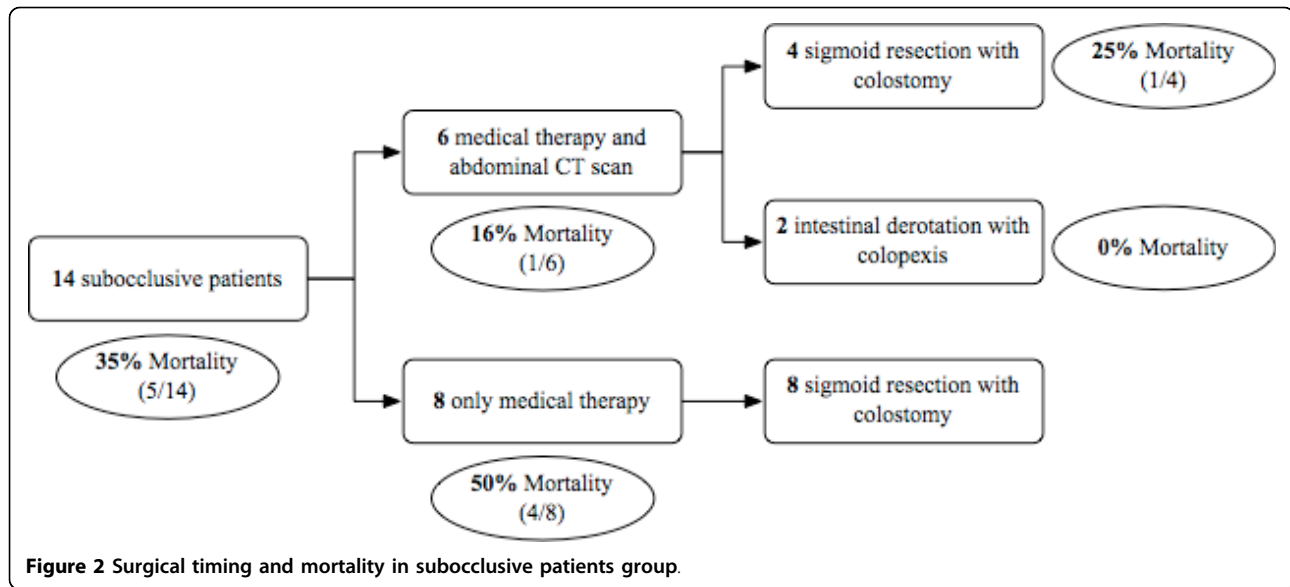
14 subocclusive patients

35% Mortality (5/14)

6 medical therapy and abdominal CT scan

16% Mortality (1/6)

4 sigmoid resection with colostomy

25% Mortality (1/4)

2 intestinal derotation with colopexis

0% Mortality

8 only medical therapy

50% Mortality (4/8)

8 sigmoid resection with colostomy

Figure 2 Surgical timing and mortality in subocclusive patients group.